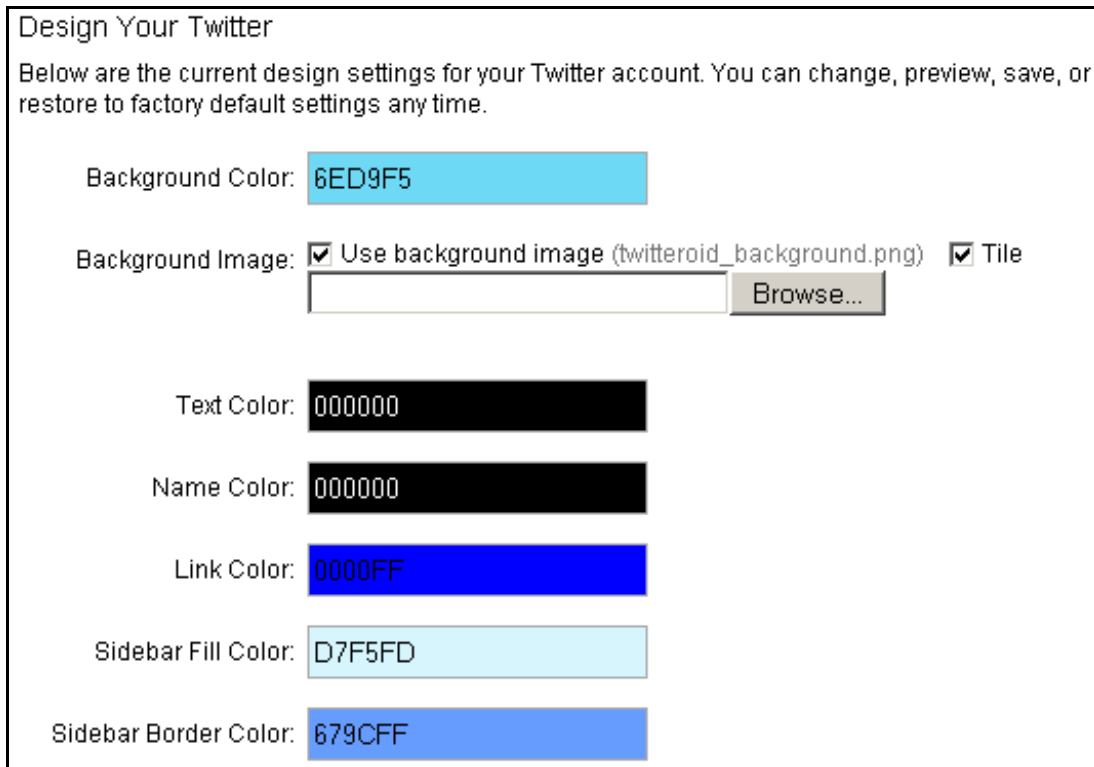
Design Your Twitter

Below are the current design settings for your Twitter account. You can change, preview, save, or restore to factory default settings any time.

Background Color: 6ED9F5

Background Image: ☑ Use background image (twitteroid_background.png) ☑ Tile

Browse...

Text Color: 000000

Name Color: 000000

Link Color: 0000FF

Sidebar Fill Color: D7F5FD

Sidebar Border Color: 679CFF